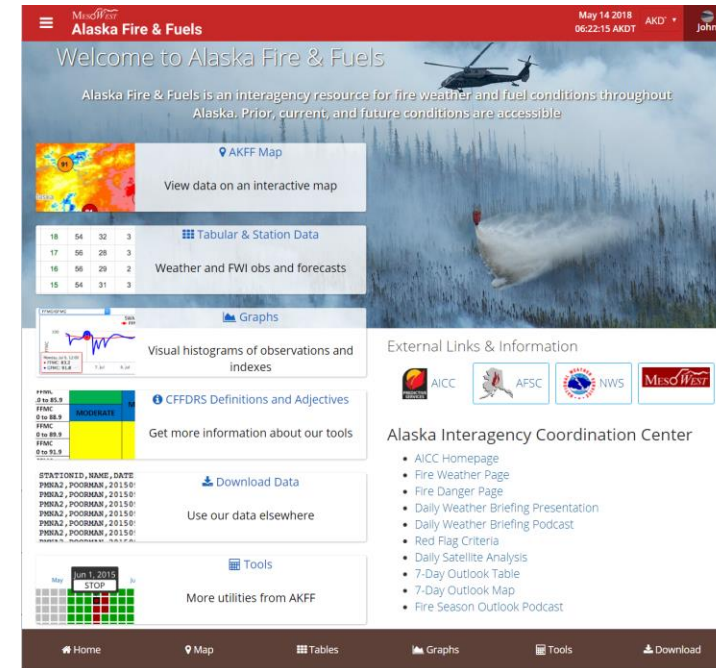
MesoWest
Alaska Fire & Fuels

May 14 2018
06:22:15 AKDT

AKD ▾

John

Welcome to Alaska Fire & Fuels

Alaska Fire & Fuels is an interagency resource for fire weather and fuel conditions throughout Alaska. Prior, current, and future conditions are accessible

AKFF Map

View data on an interactive map

| 18 | 54 | 32 | 3 |
|---|---|---|---|
| 17 | 56 | 28 | 3 |
| 16 | 56 | 29 | 2 |
| 15 | 54 | 31 | 3 |

Tabular & Station Data

Weather and FWI obs and forecasts

Graphs

Visual histograms of observations and indexes

FFMC
0 to 85.9
FFMC
0 to 88.9
FFMC
0 to 89.9
FFMC
0 to 91.9
MODERATE

CFFDRS Definitions and Adjectives

Get more information about our tools

STATIONID,NAME,DATE
PMNA2,POORMAN,20150
PMNA2,POORMAN,20150
PMNA2,POORMAN,20150
PMNA2,POORMAN,20150
PMNA2,POORMAN,20150
PMNA2,POORMAN,20150

Download Data

Use our data elsewhere

May
Jun 1, 2015
STOP

Tools

More utilities from AKFF

External Links & Information

AICC
AFSC
NWS
MesoWest

Alaska Interagency Coordination Center

• AICC Homepage
• Fire Weather Page
• Fire Danger Page
• Daily Weather Briefing Presentation
• Daily Weather Briefing Podcast
• Red Flag Criteria
• Daily Satellite Analysis
• 7-Day Outlook Table
• 7-Day Outlook Map
• Fire Season Outlook Podcast

Home
Map
Tables
Graphs
Tools
Download